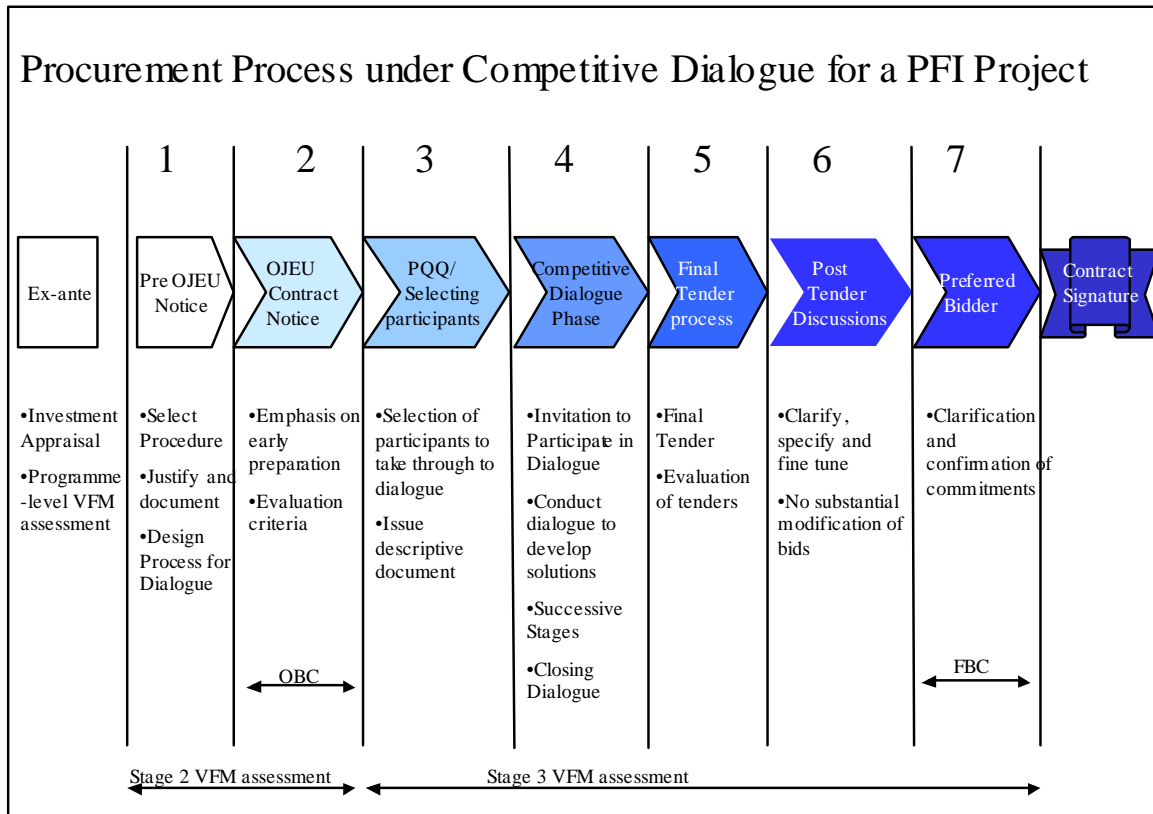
Procurement Process under Competitive Dialogue for a PFI Project

1

2

3

4

5

6

7

Ex-ante

Pre OJEU Notice

OJEU Contract Notice

PQQ/ Selecting participants

Competitive Dialogue Phase

Final Tender process

Post Tender Discussions

Preferred Bidder

Contract Signature

•Investment Appraisal

•Programme-level VFM assessment

•Select Procedure

•Justify and document

•Design Process for Dialogue

•Emphasis on early preparation

•Evaluation criteria

•Selection of participants to take through to dialogue

•Issue descriptive document

•Invitation to Participate in Dialogue

•Conduct dialogue to develop solutions

•Successive Stages

•Closing Dialogue

•Final Tender

•Evaluation of tenders

•Clarify, specify and fine tune

•No substantial modification of bids

•Clarification and confirmation of commitments

OBC

FBC

Stage 2 VFM assessment

Stage 3 VFM assessment